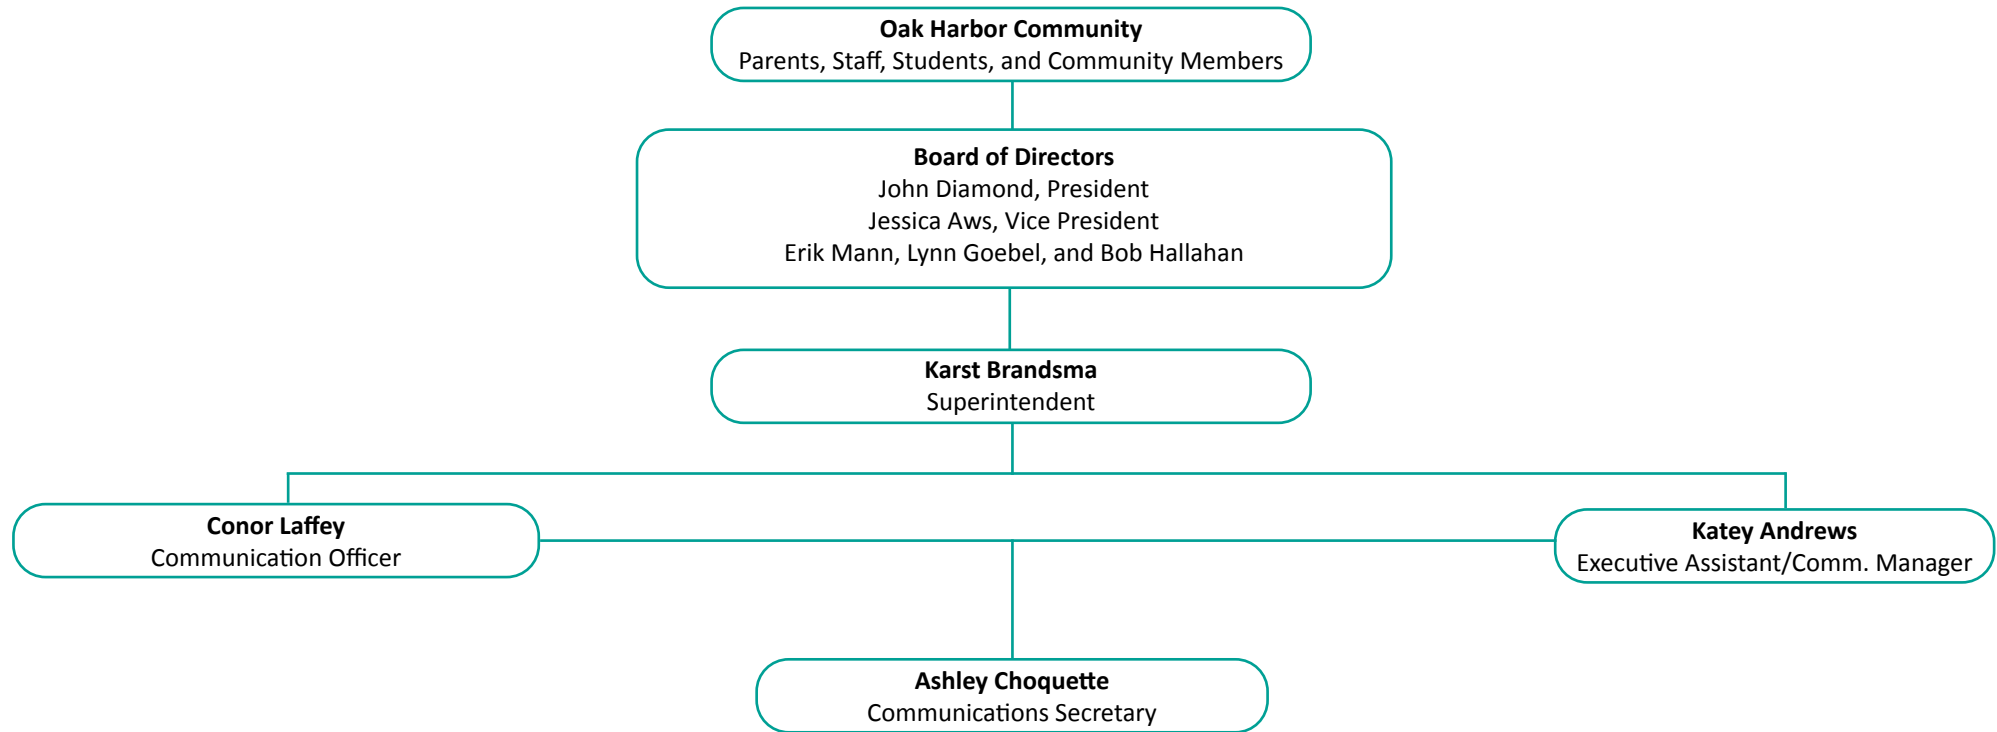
**Oak Harbor Community**
Parents, Staff, Students, and Community Members

**Board of Directors**
John Diamond, President
Jessica Aws, Vice President
Erik Mann, Lynn Goebel, and Bob Hallahan

**Karst Brandsma**
Superintendent

**Conor Laffey**
Communication Officer

**Katey Andrews**
Executive Assistant/Comm. Manager

**Ashley Choquette**
Communications Secretary